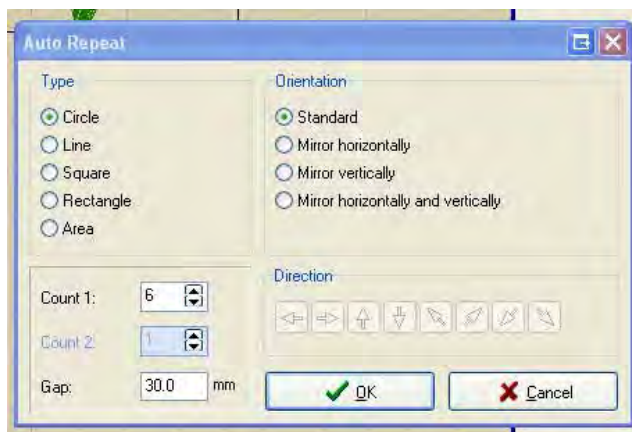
Auto Repeat

Type
Circle
Line
Square
Rectangle
Area

Orientation
Standard
Mirror horizontally
Mirror vertically
Mirror horizontally and vertically

Count 1: 6
Count 2: 1
Gap: 30.0 mm

Direction

OK
Cancel